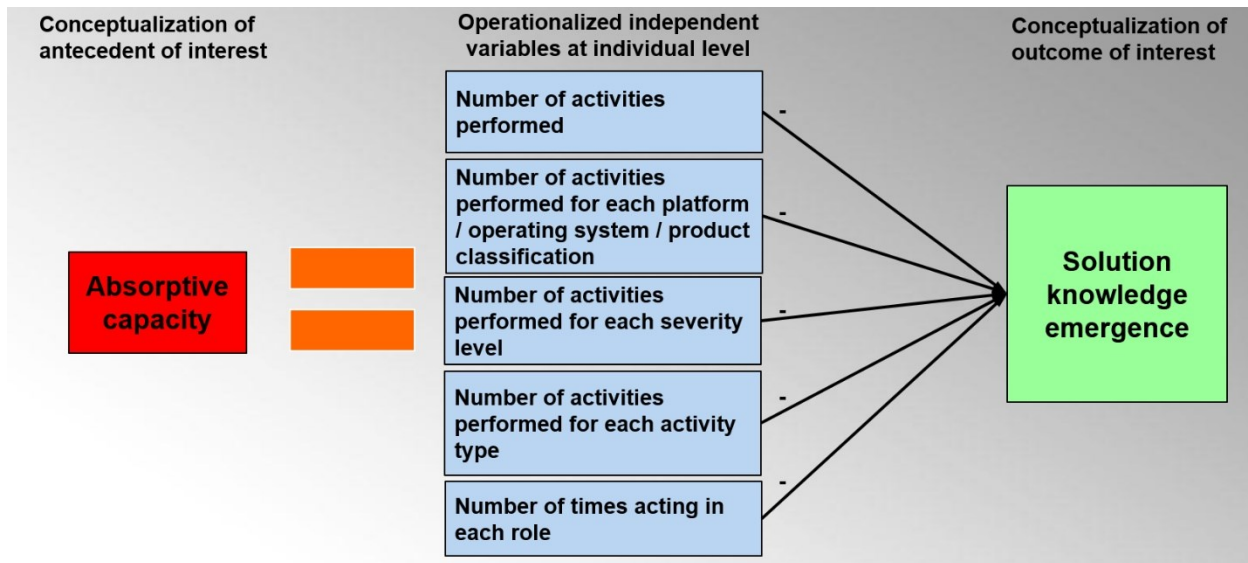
Conceptualization of antecedent of interest

Operationalized independent variables at individual level

Conceptualization of outcome of interest

Absorptive capacity

Number of activities performed

Number of activities performed for each platform / operating system / product classification

Number of activities performed for each severity level

Number of activities performed for each activity type

Number of times acting in each role

-

-

-

-

-

Solution knowledge emergence